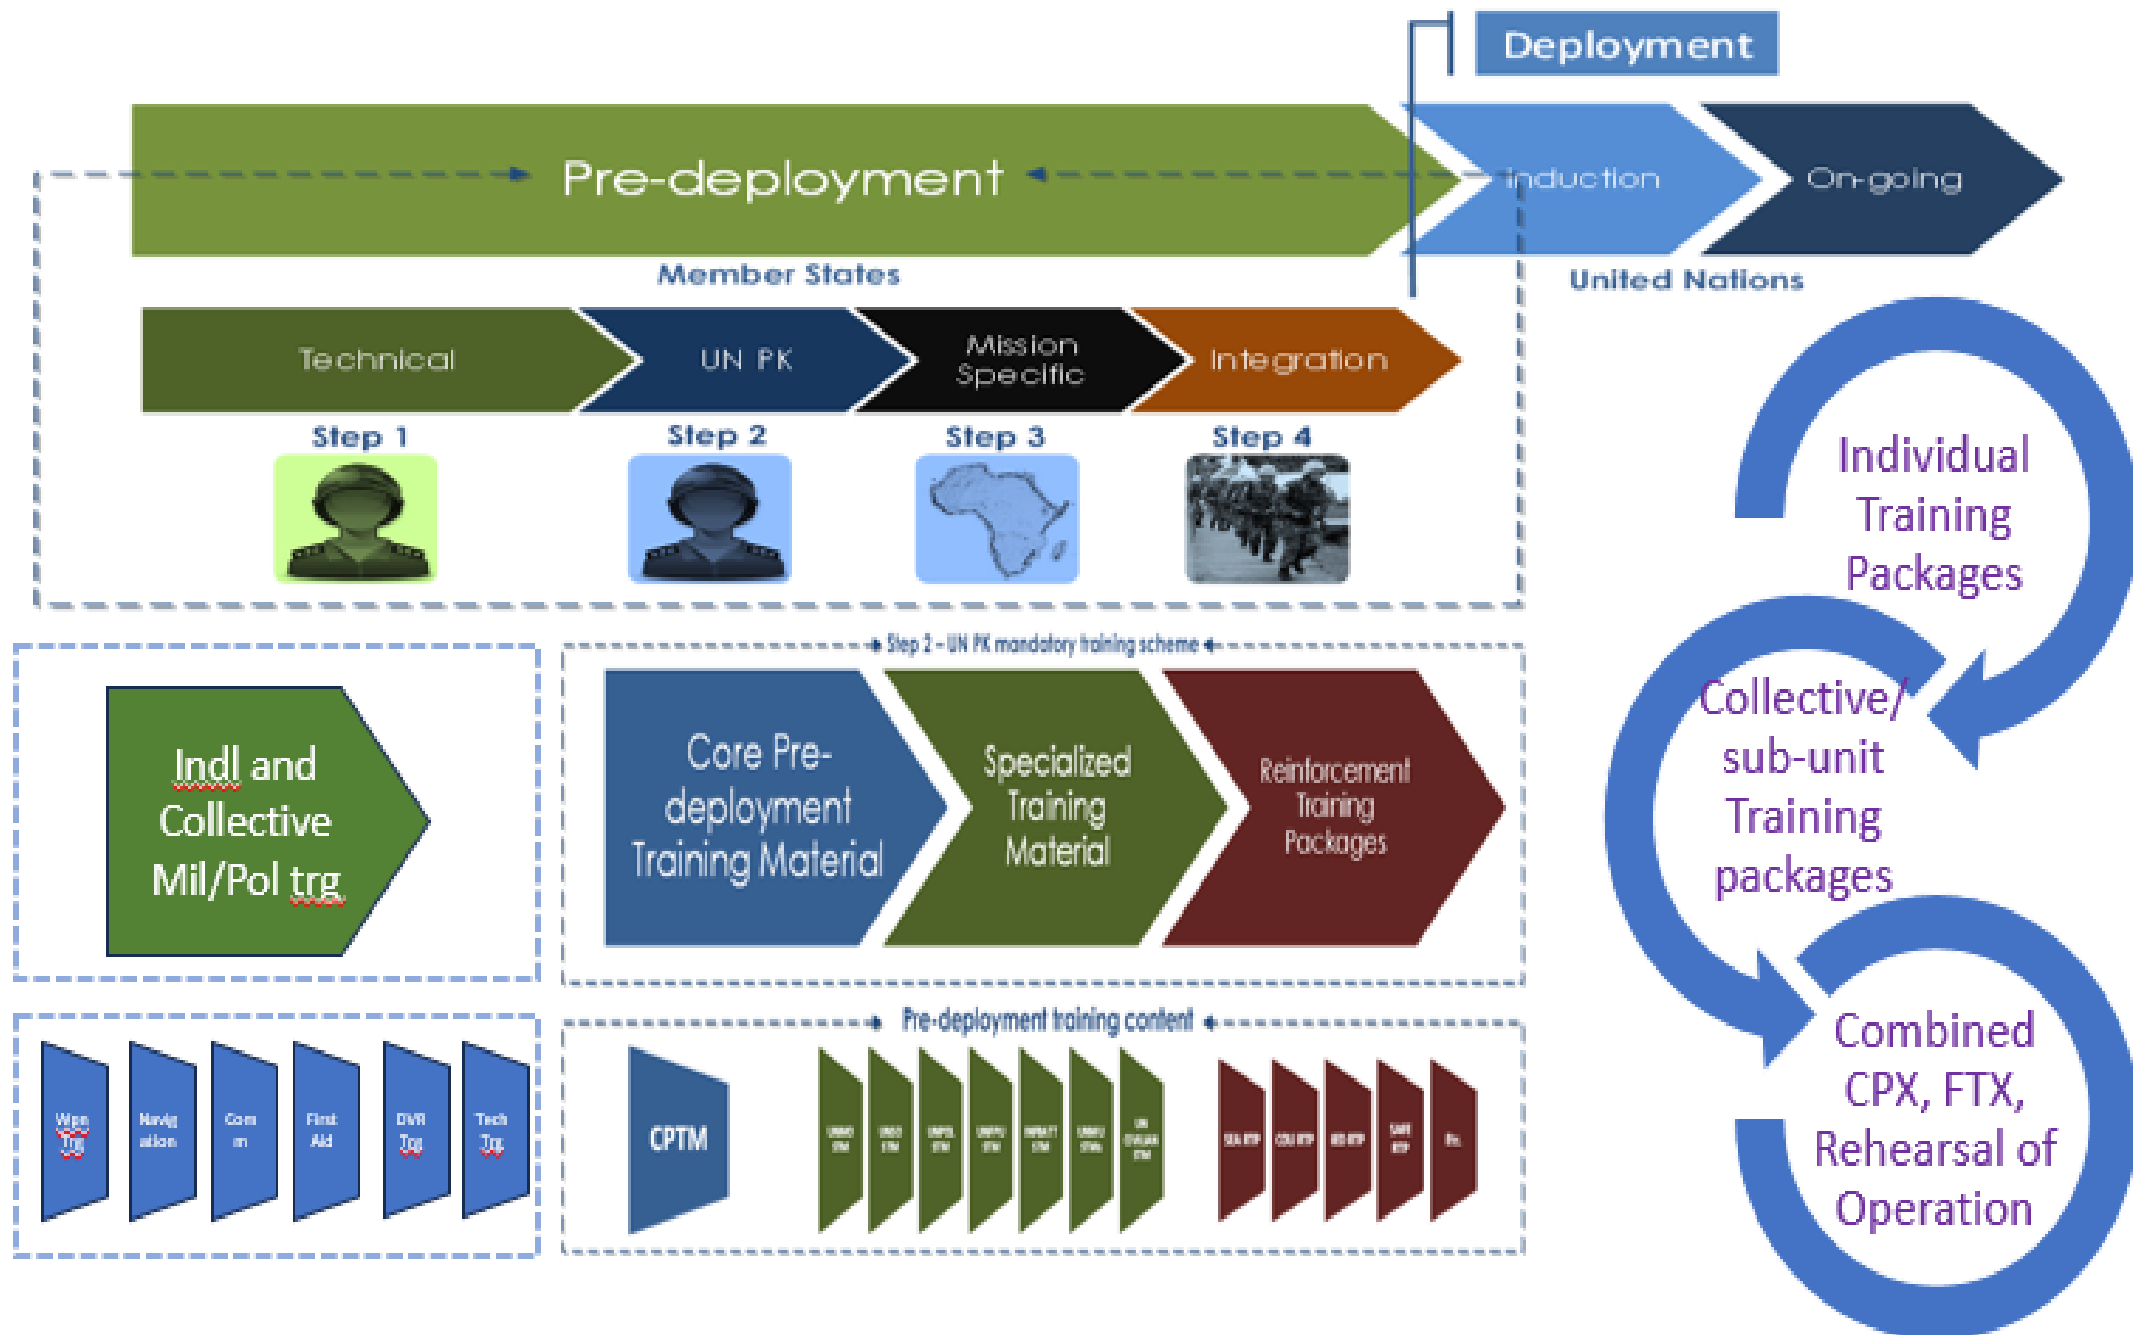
Deployment

Pre-deployment

Induction

On-going

Member States

United Nations

Technical

UN PK

Mission Specific

Integration

Step 1

Step 2

Step 3

Step 4

Individual Training Packages

Collective/ sub-unit Training packages

Combined CPX, FTX, Rehearsal of Operation

Indl and Collective Mil/Pol trg

Step 2 - UN PK mandatory training scheme

Core Pre-deployment Training Material

Specialized Training Material

Reinforcement Training Packages

Pre-deployment training content

Wpn Trg

Navigation

Com m

First Aid

DVR Trg

Tech Trg

CPTM

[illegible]

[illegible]

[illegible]

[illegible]

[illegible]

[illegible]

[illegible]

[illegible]

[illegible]

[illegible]

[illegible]

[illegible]